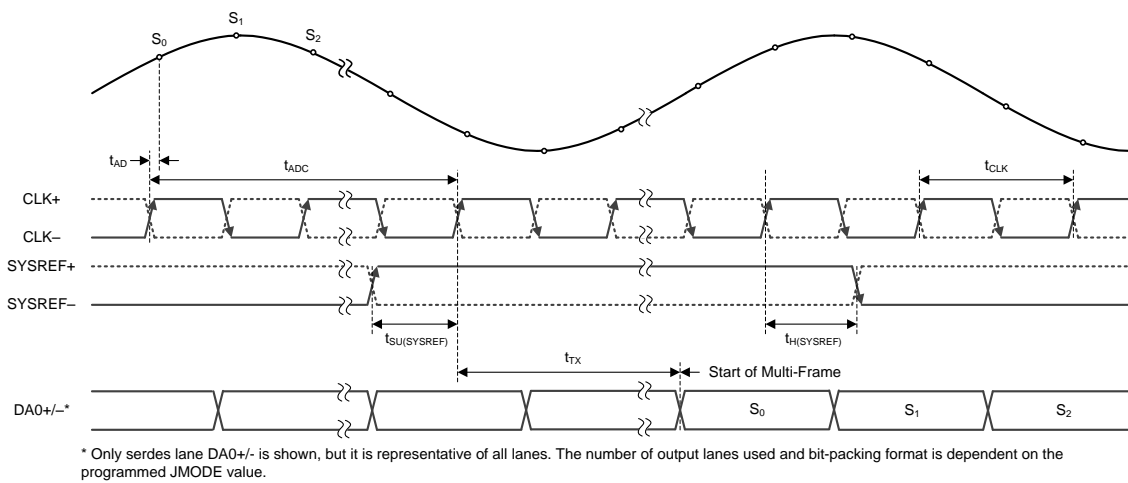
$S_0$

$S_1$

$S_2$

$t_{AD}$

$t_{ADC}$

$t_{CLK}$

CLK+

CLK–

SYSREF+

SYSREF–

$t_{SU(SYSREF)}$

$t_{H(SYSREF)}$

$t_{TX}$

Start of Multi-Frame

DA0+/–*

$S_0$

$S_1$

$S_2$

* Only serdes lane DA0+/- is shown, but it is representative of all lanes. The number of output lanes used and bit-packing format is dependent on the programmed JMODE value.